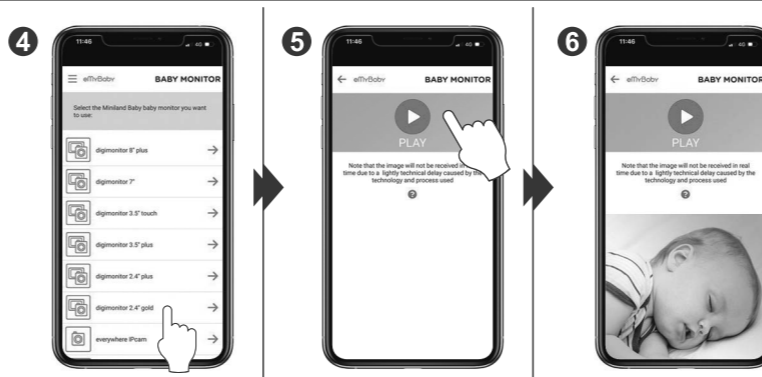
4

11:46

eMyBaby BABY MONITOR

Select the Miniland Baby baby monitor you want to use:

digimonitor 8" plus

digimonitor 7"

digimonitor 3.5" touch

digimonitor 3.5" plus

digimonitor 2.4" plus

digimonitor 2.4" gold

everywhere IPcam

5

11:46

eMyBaby BABY MONITOR

PLAY

Note that the image will not be received in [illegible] time due to a lightly technical delay caused by the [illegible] technology and process used

?

6

11:46

eMyBaby BABY MONITOR

PLAY

Note that the image will not be received in real time due to a lightly technical delay caused by the technology and process used

?